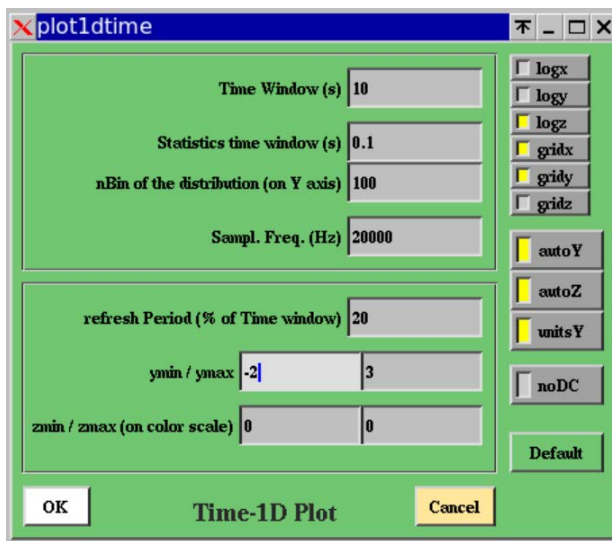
plot1dtime

Time Window (s) 10

Statistics time window (s) 0.1

nBin of the distribution (on Y axis) 100

Sampl. Freq. (Hz) 20000

refresh Period (% of Time window) 20

ymin / ymax -2 3

zmin / zmax (on color scale) 0 0

logx
logy
logz
gridx
gridy
gridz

autoY
autoZ
unitsY

noDC

Default

OK

Time-1D Plot

Cancel